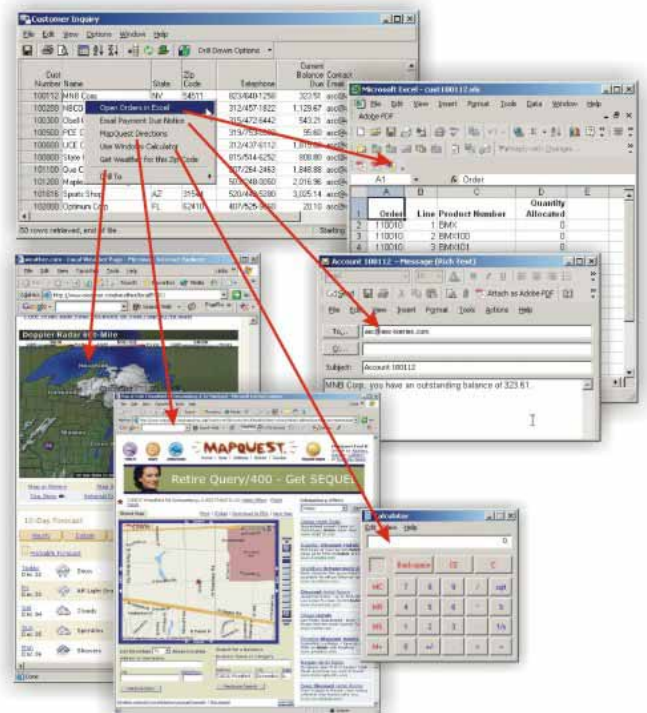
Customer Inquiry

File Edit View Options Window Help

Drill Down Options

| Cust Number | Name | State | Zip Code | Telephone | Current Balance Due | Contact Email |
|---|---|---|---|---|---|---|
| 100112 | MNB Corp | NV | 54611 | 623/649-1250 | 323.61 | acct@ |
| 100200 | NBCD | | | 312/457-1822 | 1,129.67 | acct@ |
| 100300 | Obell | | | 315/472-6442 | 543.21 | acct@ |
| 100500 | PCE | | | 315/753-8300 | 95.60 | acct@ |
| 100600 | UCE | | | 312/437-6112 | 1,819.00 | acct@ |
| 100800 | Style | | | 815/514-6252 | 800.80 | acct@ |
| 101100 | Due C | | | 307/264-2463 | 1,848.88 | acct@ |
| 101200 | Maple | | | 507/248-0050 | 2,016.96 | acct@ |
| 101516 | Sports Shop | AZ | 31500 | 520/445-5280 | 3,025.14 | acct@ |
| 102000 | Optimum Corp | FL | 62410 | 407/525-5660 | 20.10 | acct@ |

Open Orders in Excel
Email Payment Due Notice
MapQuest Directions
Use Windows Calculator
Get Weather for this Zip Code
Drill To

50 rows retrieved, end of file

Microsoft Excel - cust100112.xls

File Edit View Insert Format Tools Data Window Help

Adobe PDF

Reply with Changes...

A1 Order

| | A | B | C | D | E |
|---|---|---|---|---|---|
| 1 | Order | Line | Product Number | Quantity Allocated | |
| 2 | 110010 | 1 | BMX | 0 | |
| 3 | 110010 | 2 | BMX100 | 0 | |
| 4 | 110010 | 3 | BMX101 | 0 | |

Account 100112 - Message (Rich Text)

File Edit View Insert Format Tools Actions Help

Send Attach as Adobe PDF

To... acct@mnb-bearies.com

Cc...

Subject: Account 100112

MNB Corp, you have an outstanding balance of 323.61.

weather.com - Local Weather Page - Microsoft Internet Explorer

File Edit View Favorites Tools Help

Doppler Radar 600-Mile

10-Day Forecast

Today Dec 15
Dec 16 AM Light Snow
Dec 17 Clouds
Dec 18 Sprinkles
Dec 19 Showers

MAPQUEST

Retire Query/400 - Get SEQUEL

Calculator

Edit View Help

0

Backspace CE C

MC 7 8 9 / sqrt
MR 4 5 6 * %
MS 1 2 3 - 1/x
M+ 0 +/- . + =

Done